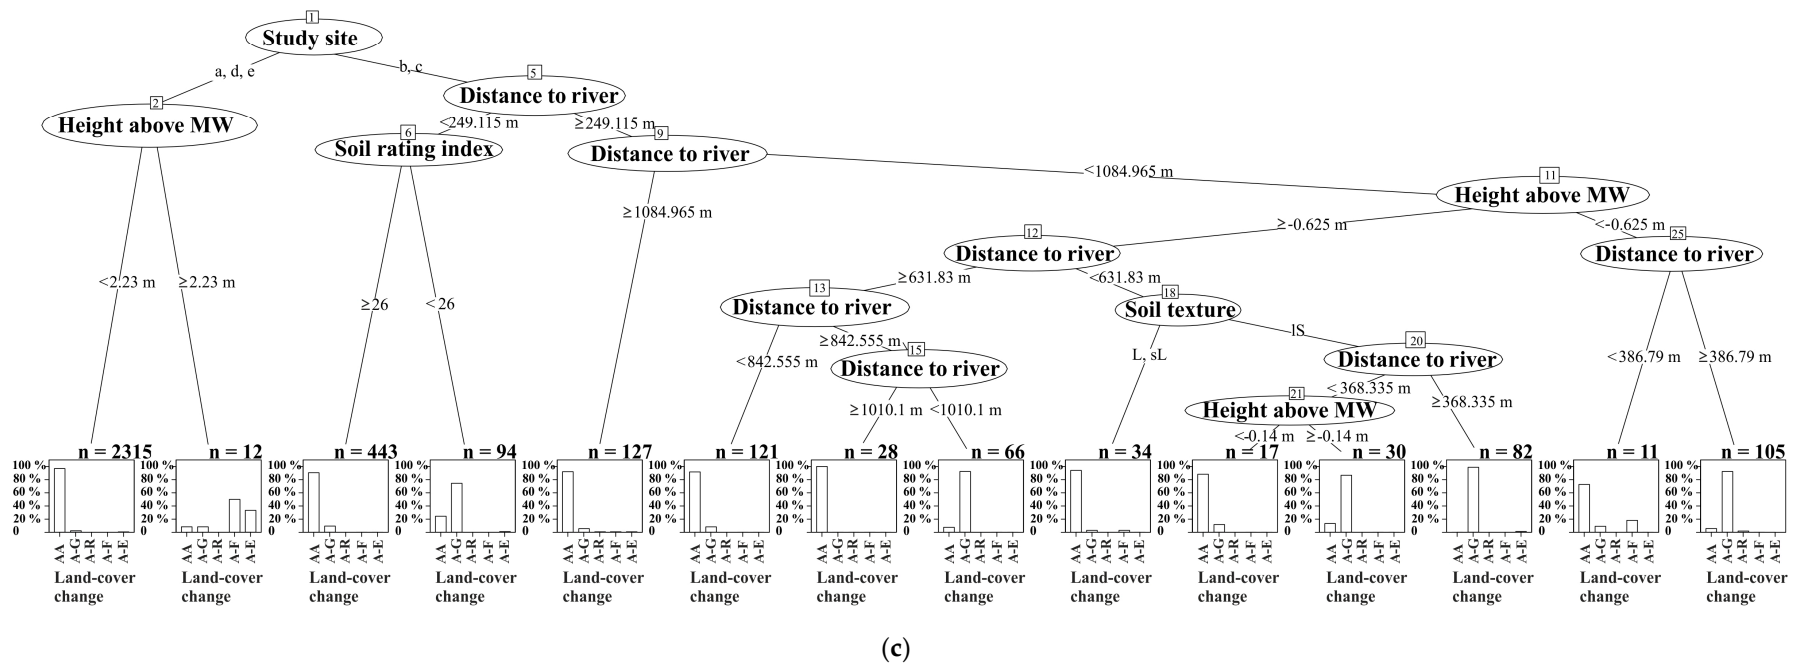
1 Study site

a, d, e

b, c

2 Height above MW

5 Distance to river

<249.115 m

≥249.115 m

6 Soil rating index

9 Distance to river

<1084.965 m

≥1084.965 m

11 Height above MW

≥-0.625 m

<-0.625 m

12 Distance to river

25 Distance to river

≥631.83 m

<631.83 m

13 Distance to river

18 Soil texture

≥842.555 m

<842.555 m

15 Distance to river

L, sL

lS

20 Distance to river

<368.335 m

≥368.335 m

21 Height above MW

<-0.14 m

≥-0.14 m

≥1010.1 m

<1010.1 m

<386.79 m

≥386.79 m

<2.23 m

≥2.23 m

≥26

<26

n = 2315

n = 12

n = 443

n = 94

n = 127

n = 121

n = 28

n = 66

n = 34

n = 17

n = 30

n = 82

n = 11

n = 105

100 %
80 %
60 %
40 %
20 %
0

AA A-G A-R A-F A-E

Land-cover change

(c)